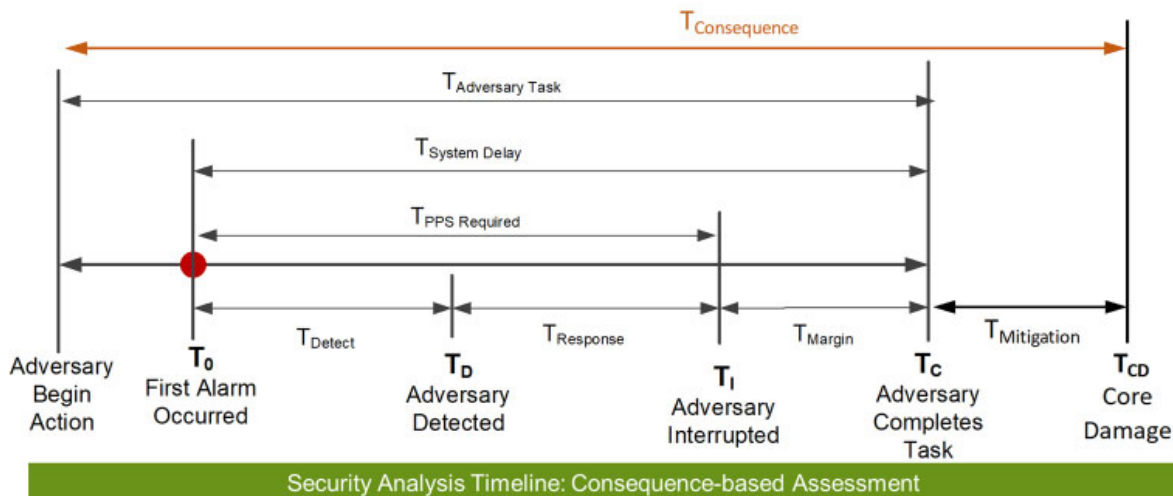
$T_{Consequence}$

$T_{Adversary\ Task}$

$T_{System\ Delay}$

$T_{PPS\ Required}$

$T_{Detect}$ $T_{Response}$ $T_{Margin}$ $T_{Mitigation}$

Adversary Begin Action

$T_0$ First Alarm Occurred

$T_D$ Adversary Detected

$T_I$ Adversary Interrupted

$T_C$ Adversary Completes Task

$T_{CD}$ Core Damage

Security Analysis Timeline: Consequence-based Assessment